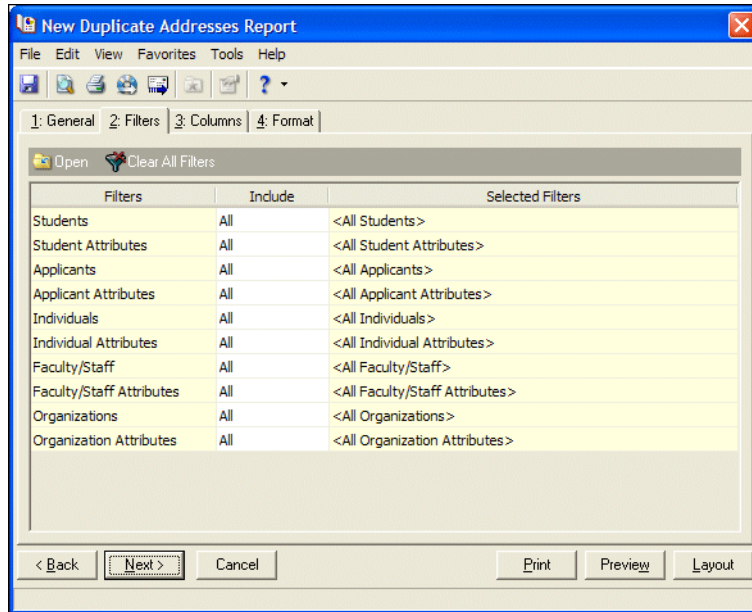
New Duplicate Addresses Report

File Edit View Favorites Tools Help

1: General 2: Filters 3: Columns 4: Format

Open Clear All Filters

| Filters | Include | Selected Filters |
|---|---|---|
| Students | All | <All Students> |
| Student Attributes | All | <All Student Attributes> |
| Applicants | All | <All Applicants> |
| Applicant Attributes | All | <All Applicant Attributes> |
| Individuals | All | <All Individuals> |
| Individual Attributes | All | <All Individual Attributes> |
| Faculty/Staff | All | <All Faculty/Staff> |
| Faculty/Staff Attributes | All | <All Faculty/Staff Attributes> |
| Organizations | All | <All Organizations> |
| Organization Attributes | All | <All Organization Attributes> |

< Back Next > Cancel Print Preview Layout